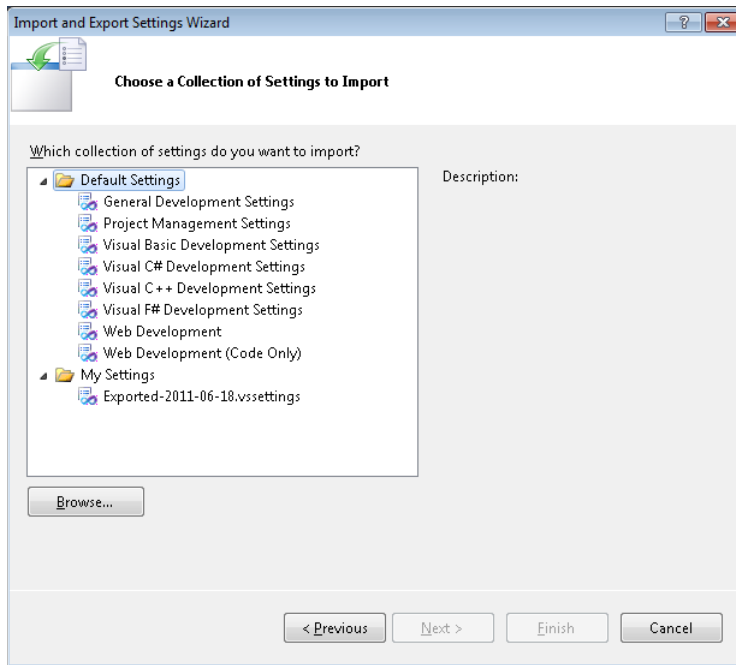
Import and Export Settings Wizard

?

Choose a Collection of Settings to Import

Which collection of settings do you want to import?

Default Settings
General Development Settings
Project Management Settings
Visual Basic Development Settings
Visual C# Development Settings
Visual C++ Development Settings
Visual F# Development Settings
Web Development
Web Development (Code Only)
My Settings
Exported-2011-06-18.vssettings

Description:

Browse...

< Previous

Next >

Finish

Cancel